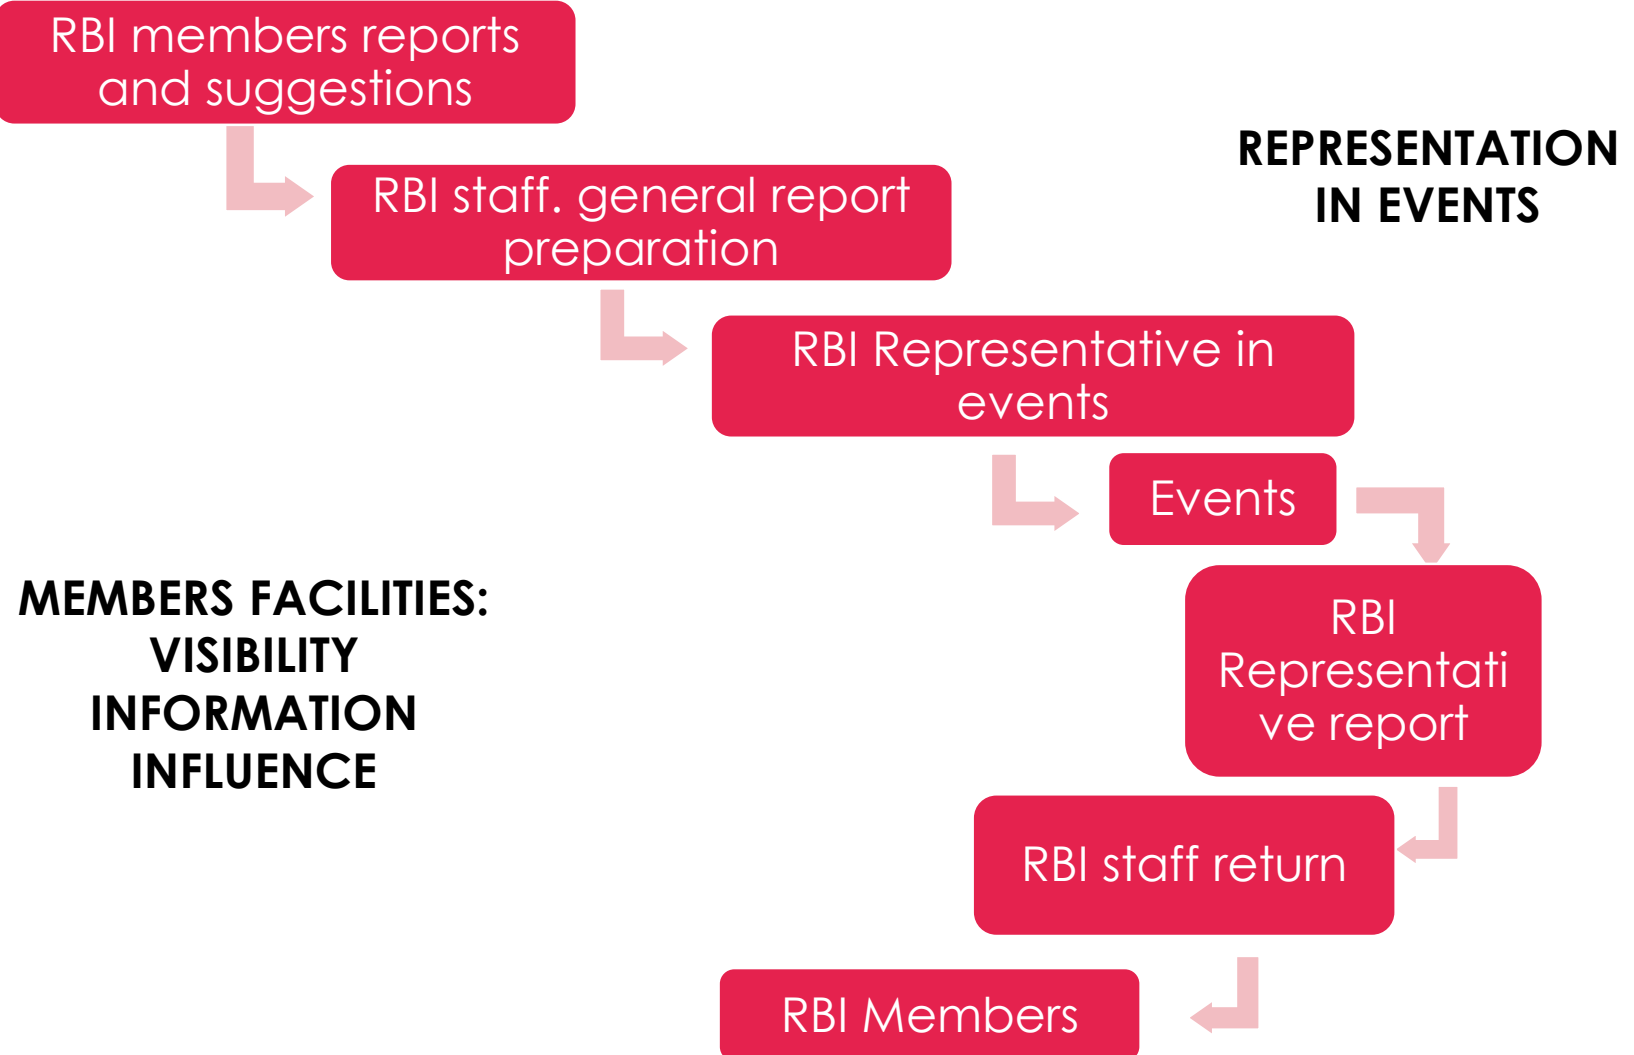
RBI members reports and suggestions

RBI staff. general report preparation

REPRESENTATION IN EVENTS

RBI Representative in events

Events

RBI Representati ve report

MEMBERS FACILITIES:
VISIBILITY
INFORMATION
INFLUENCE

RBI staff return

RBI Members